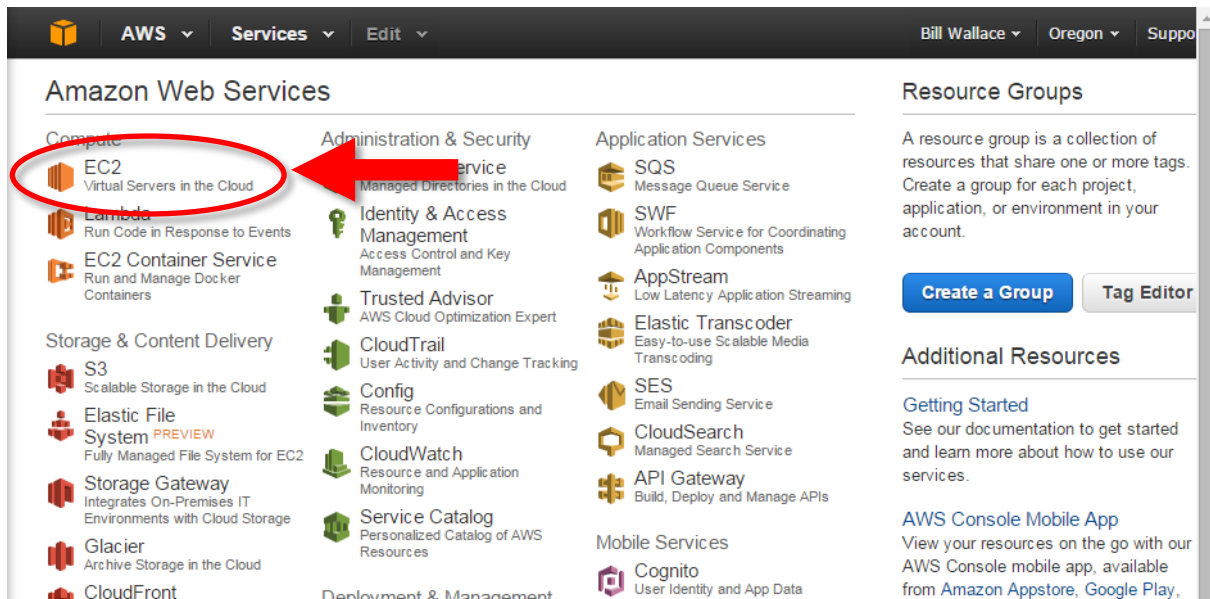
AWS Services Edit Bill Wallace Oregon Suppo

Amazon Web Services

Compute

EC2
Virtual Servers in the Cloud

Lambda
Run Code in Response to Events

EC2 Container Service
Run and Manage Docker Containers

Storage & Content Delivery

S3
Scalable Storage in the Cloud

Elastic File System PREVIEW
Fully Managed File System for EC2

Storage Gateway
Integrates On-Premises IT Environments with Cloud Storage

Glacier
Archive Storage in the Cloud

CloudFront

Administration & Security

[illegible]ervice
Managed Directories in the Cloud

Identity & Access Management
Access Control and Key Management

Trusted Advisor
AWS Cloud Optimization Expert

CloudTrail
User Activity and Change Tracking

Config
Resource Configurations and Inventory

CloudWatch
Resource and Application Monitoring

Service Catalog
Personalized Catalog of AWS Resources

Deployment & Management

Application Services

SQS
Message Queue Service

SWF
Workflow Service for Coordinating Application Components

AppStream
Low Latency Application Streaming

Elastic Transcoder
Easy-to-use Scalable Media Transcoding

SES
Email Sending Service

CloudSearch
Managed Search Service

API Gateway
Build, Deploy and Manage APIs

Mobile Services

Cognito
User Identity and App Data

Resource Groups

A resource group is a collection of resources that share one or more tags. Create a group for each project, application, or environment in your account.

Create a Group Tag Editor

Additional Resources

Getting Started
See our documentation to get started and learn more about how to use our services.

AWS Console Mobile App
View your resources on the go with our AWS Console mobile app, available from Amazon Appstore, Google Play,